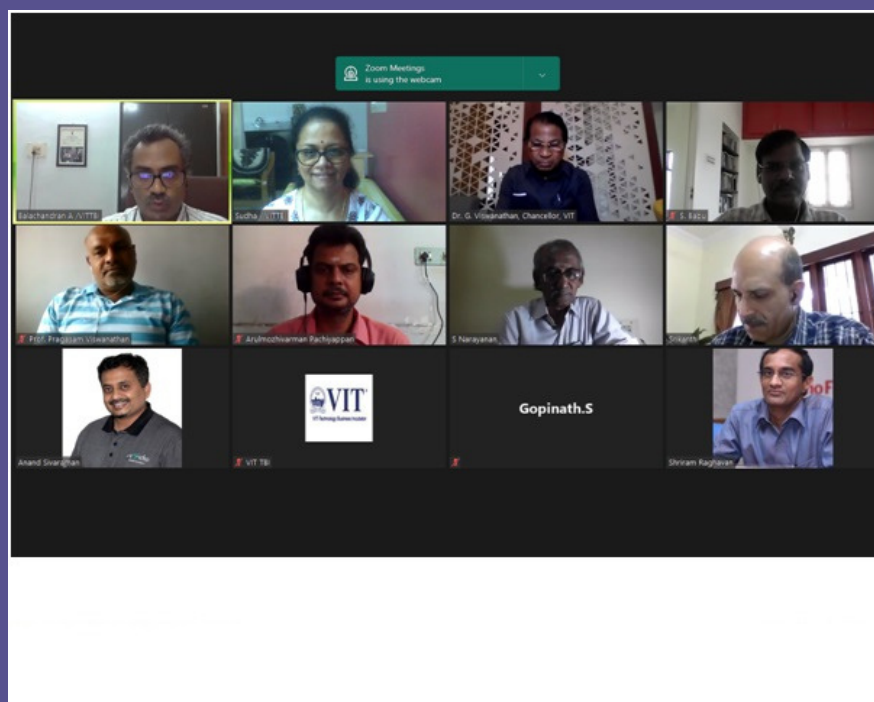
Zoom Meetings is using the webcam

Balachandran A /VITTBI

Sudha | VITTBI

Dr. G. Viswanathan, Chancellor, VIT

S. Babu

Prof. Pragasam Viswanathan

Arulmozhivarman Pachiyappan

S Narayanan

Srikanth

VIT

VIT Technology Business Incubator

Anand Sivaraghan

VIT TBI

Gopinath.S

Shriram Raghavan